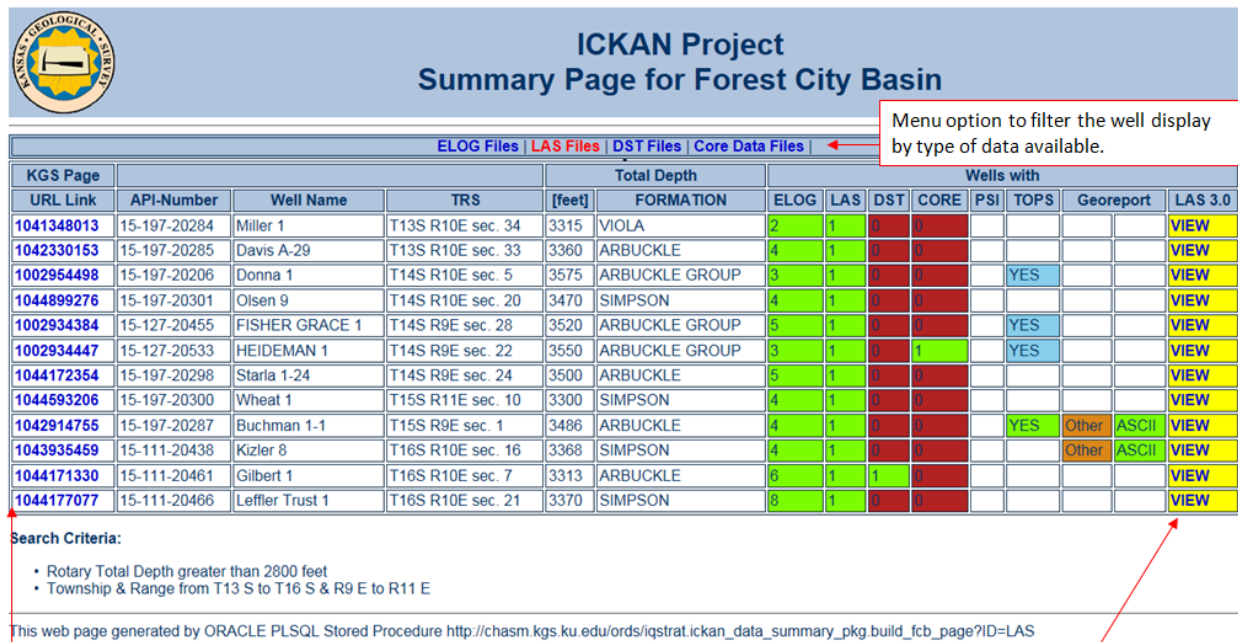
KANSAS GEOLOGICAL SURVEY

ICKAN Project
Summary Page for Forest City Basin

Menu option to filter the well display by type of data available.

ELOG Files | LAS Files | DST Files | Core Data Files |

| KGS Page | | | | Total Depth | | Wells with | | | | | | | | |
|---|---|---|---|---|---|---|---|---|---|---|---|---|---|---|
| URL Link | API-Number | Well Name | TRS | [feet] | FORMATION | ELOG | LAS | DST | CORE | PSI | TOPS | Georeport | | LAS 3.0 |
| 1041348013 | 15-197-20284 | Miller 1 | T13S R10E sec. 34 | 3315 | VIOLA | 2 | 1 | 0 | 0 | | | | | VIEW |
| 1042330153 | 15-197-20285 | Davis A-29 | T13S R10E sec. 33 | 3360 | ARBUCKLE | 4 | 1 | 0 | 0 | | | | | VIEW |
| 1002954498 | 15-197-20206 | Donna 1 | T14S R10E sec. 5 | 3575 | ARBUCKLE GROUP | 3 | 1 | 0 | 0 | | YES | | | VIEW |
| 1044899276 | 15-197-20301 | Olsen 9 | T14S R10E sec. 20 | 3470 | SIMPSON | 4 | 1 | 0 | 0 | | | | | VIEW |
| 1002934384 | 15-127-20455 | FISHER GRACE 1 | T14S R9E sec. 28 | 3520 | ARBUCKLE GROUP | 5 | 1 | 0 | 0 | | YES | | | VIEW |
| 1002934447 | 15-127-20533 | HEIDEMAN 1 | T14S R9E sec. 22 | 3550 | ARBUCKLE GROUP | 3 | 1 | 0 | 1 | | YES | | | VIEW |
| 1044172354 | 15-197-20298 | Starla 1-24 | T14S R9E sec. 24 | 3500 | ARBUCKLE | 5 | 1 | 0 | 0 | | | | | VIEW |
| 1044593206 | 15-197-20300 | Wheat 1 | T15S R11E sec. 10 | 3300 | SIMPSON | 4 | 1 | 0 | 0 | | | | | VIEW |
| 1042914755 | 15-197-20287 | Buchman 1-1 | T15S R9E sec. 1 | 3486 | ARBUCKLE | 4 | 1 | 0 | 0 | | YES | Other | ASCII | VIEW |
| 1043935459 | 15-111-20438 | Kizler 8 | T16S R10E sec. 16 | 3368 | SIMPSON | 4 | 1 | 0 | 0 | | | Other | ASCII | VIEW |
| 1044171330 | 15-111-20461 | Gilbert 1 | T16S R10E sec. 7 | 3313 | ARBUCKLE | 6 | 1 | 1 | 0 | | | | | VIEW |
| 1044177077 | 15-111-20466 | Leffler Trust 1 | T16S R10E sec. 21 | 3370 | SIMPSON | 8 | 1 | 0 | 0 | | | | | VIEW |

Search Criteria:

• Rotary Total Depth greater than 2800 feet
• Township & Range from T13 S to T16 S & R9 E to R11 E

This web page generated by ORACLE PLSQL Stored Procedure http://chasm.kgs.ku.edu/ords/iqstrat.ickan_data_summary_pkg.build_fcb_page?ID=LAS